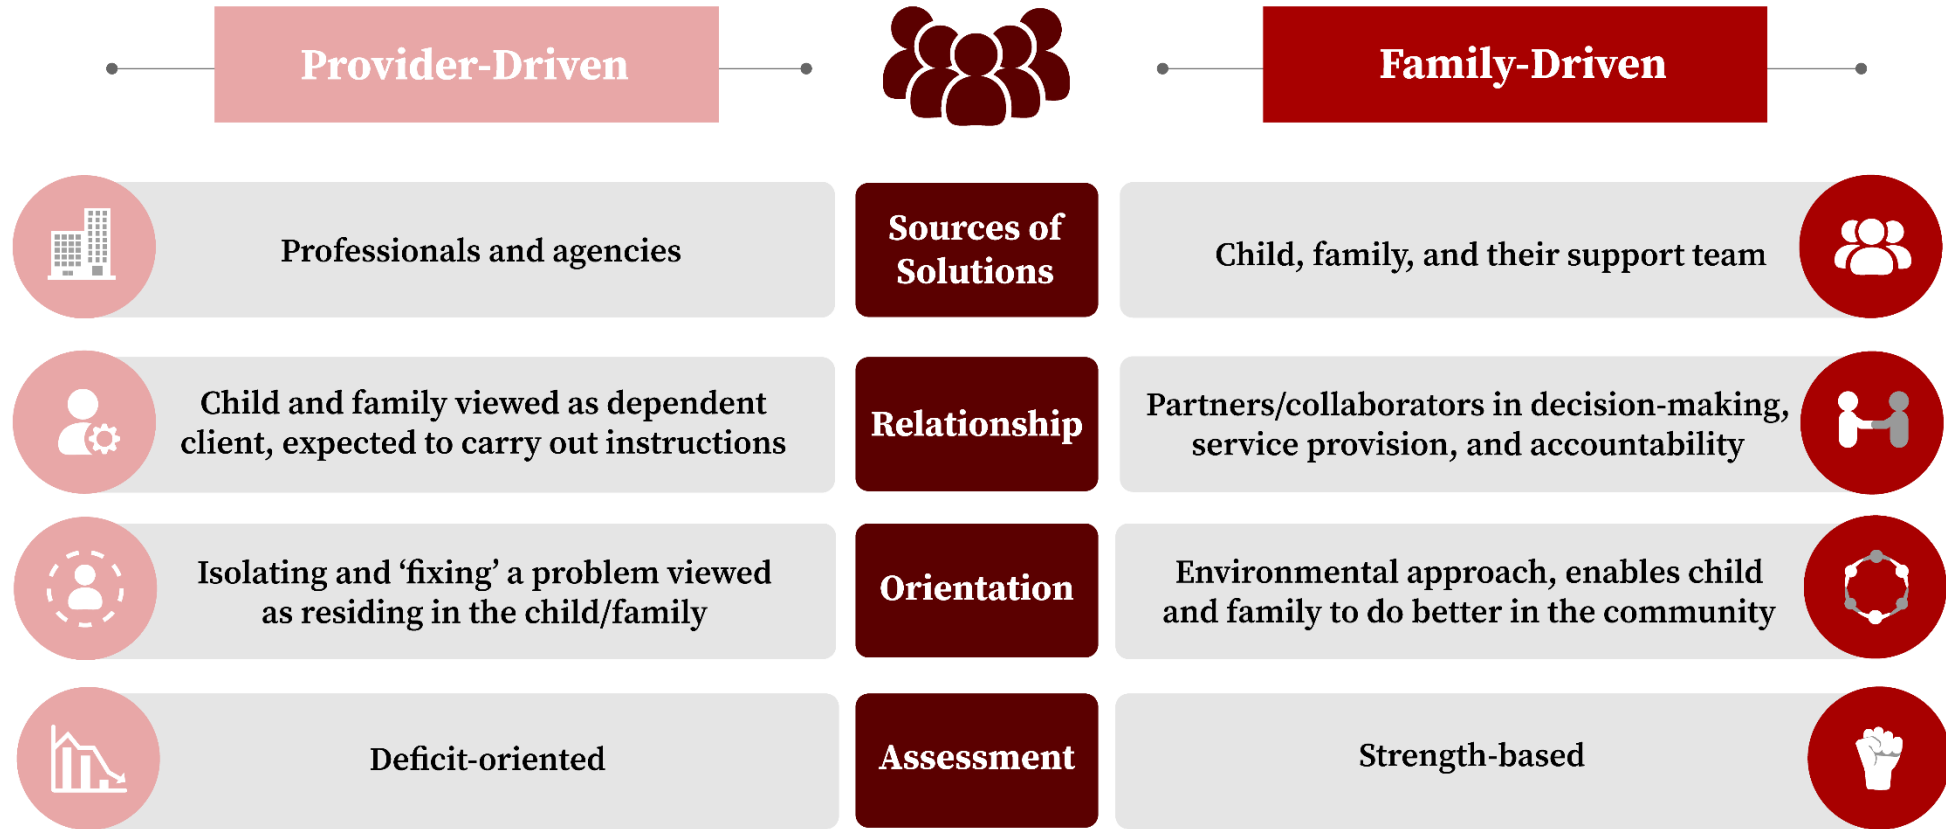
Provider-Driven

Family-Driven

Professionals and agencies

Sources of Solutions

Child, family, and their support team

Child and family viewed as dependent client, expected to carry out instructions

Relationship

Partners/collaborators in decision-making, service provision, and accountability

Isolating and ‘fixing’ a problem viewed as residing in the child/family

Orientation

Environmental approach, enables child and family to do better in the community

Deficit-oriented

Assessment

Strength-based